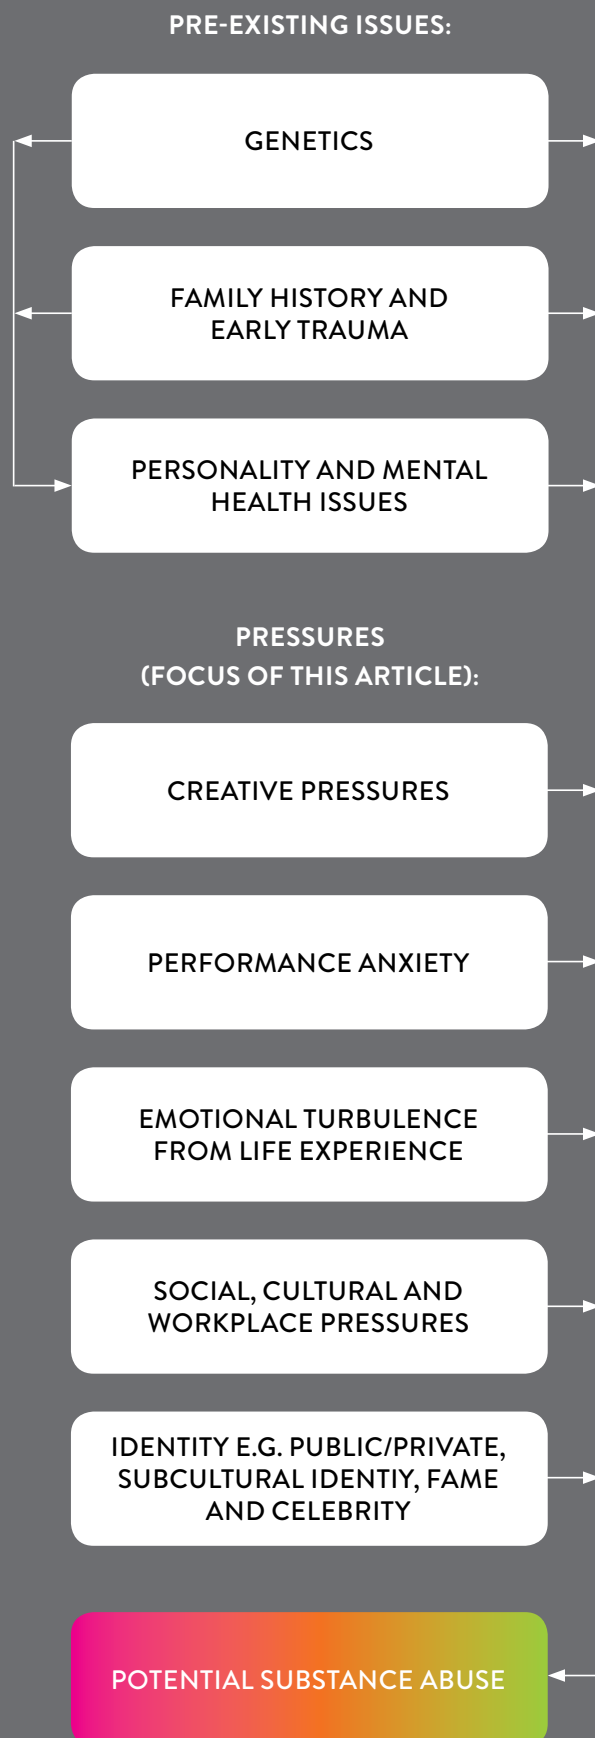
PRE-EXISTING ISSUES:

GENETICS

FAMILY HISTORY AND EARLY TRAUMA

PERSONALITY AND MENTAL HEALTH ISSUES

PRESSURES
(FOCUS OF THIS ARTICLE):

CREATIVE PRESSURES

PERFORMANCE ANXIETY

EMOTIONAL TURBULENCE FROM LIFE EXPERIENCE

SOCIAL, CULTURAL AND WORKPLACE PRESSURES

IDENTITY E.G. PUBLIC/PRIVATE, SUBCULTURAL IDENTIY, FAME AND CELEBRITY

POTENTIAL SUBSTANCE ABUSE